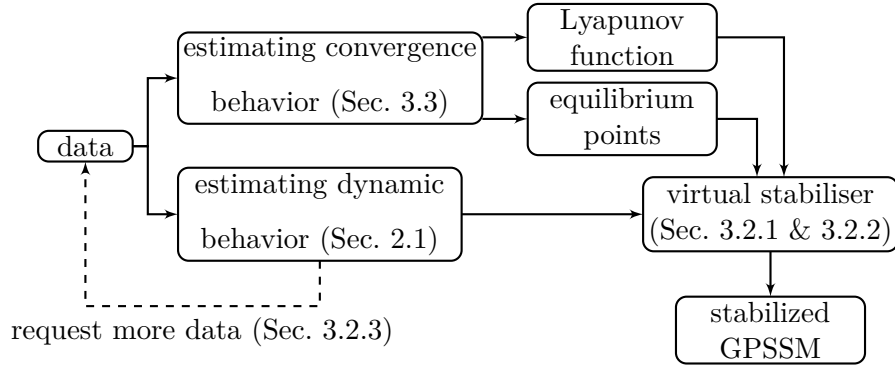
data

estimating convergence behavior (Sec. 3.3)

Lyapunov function

equilibrium points

estimating dynamic behavior (Sec. 2.1)

virtual stabiliser (Sec. 3.2.1 & 3.2.2)

stabilized GPSSM

request more data (Sec. 3.2.3)